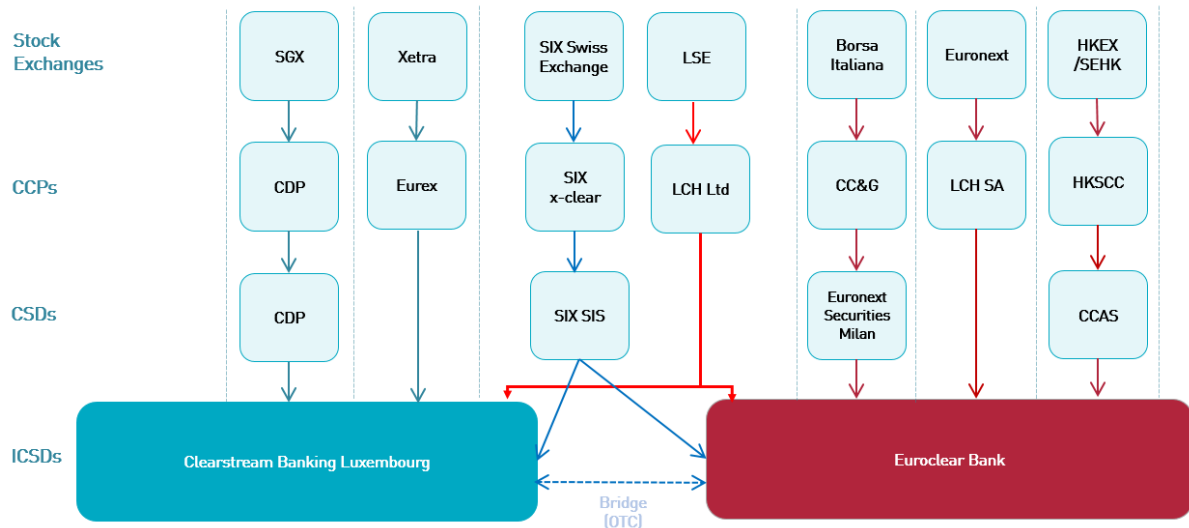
Stock Exchanges

CCPs

CSDs

ICSDs

SGX

CDP

CDP

Xetra

Eurex

SIX Swiss Exchange

SIX x-clear

SIX SIS

LSE

LCH Ltd

Borsa Italiana

CC&G

Euronext Securities Milan

Euronext

LCH SA

HKEX /SEHK

HKSCC

CCAS

Clearstream Banking Luxembourg

Bridge (OTC)

Euroclear Bank